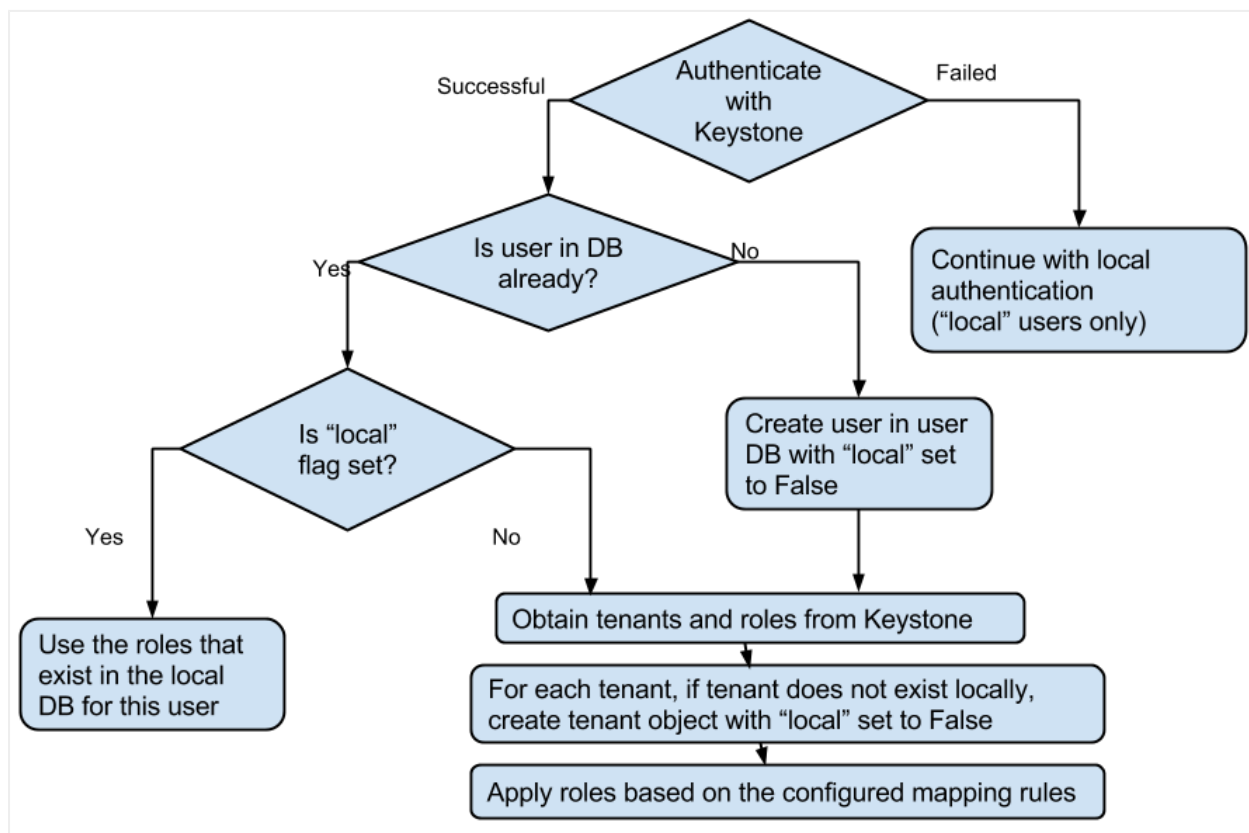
Authenticate with Keystone

Successful

Failed

Is user in DB already?

Yes

No

Continue with local authentication ("local" users only)

Is "local" flag set?

Create user in user DB with "local" set to False

Yes

No

Obtain tenants and roles from Keystone

Use the roles that exist in the local DB for this user

For each tenant, if tenant does not exist locally, create tenant object with "local" set to False

Apply roles based on the configured mapping rules